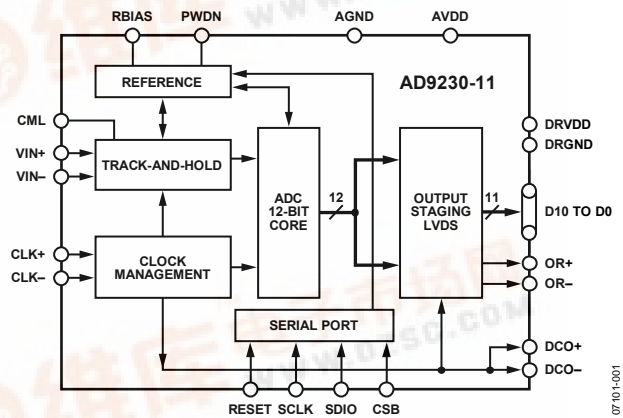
RBIAS PWDN AGND AVDD

REFERENCE

AD9230-11

CML

VIN+

VIN–

TRACK-AND-HOLD

ADC 12-BIT CORE

12

OUTPUT STAGING LVDS

11

DRVDD

DRGND

D10 TO D0

CLK+

CLK–

CLOCK MANAGEMENT

OR+

OR–

SERIAL PORT

DCO+

DCO–

RESET SCLK SDIO CSB

07101-001